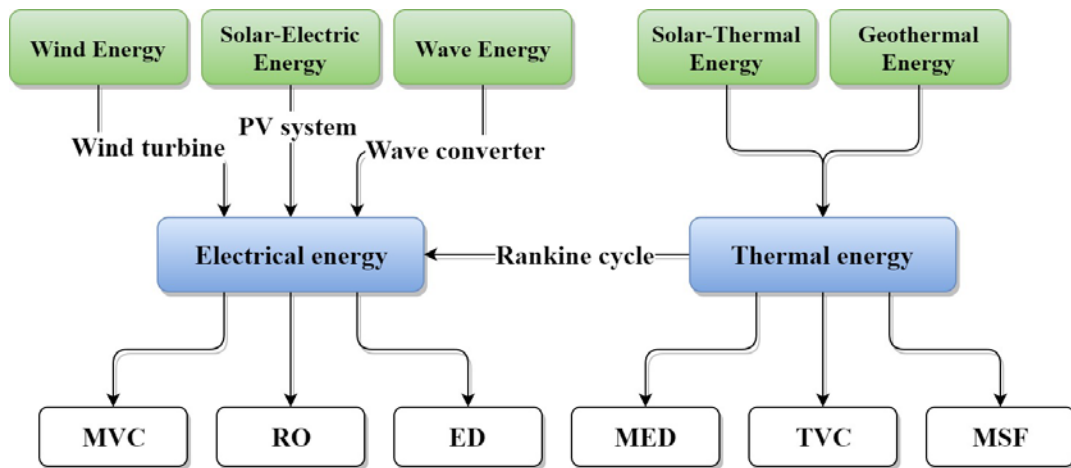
Wind Energy

Solar-Electric Energy

Wave Energy

Solar-Thermal Energy

Geothermal Energy

Wind turbine

PV system

Wave converter

Electrical energy

Rankine cycle

Thermal energy

MVC

RO

ED

MED

TVC

MSF